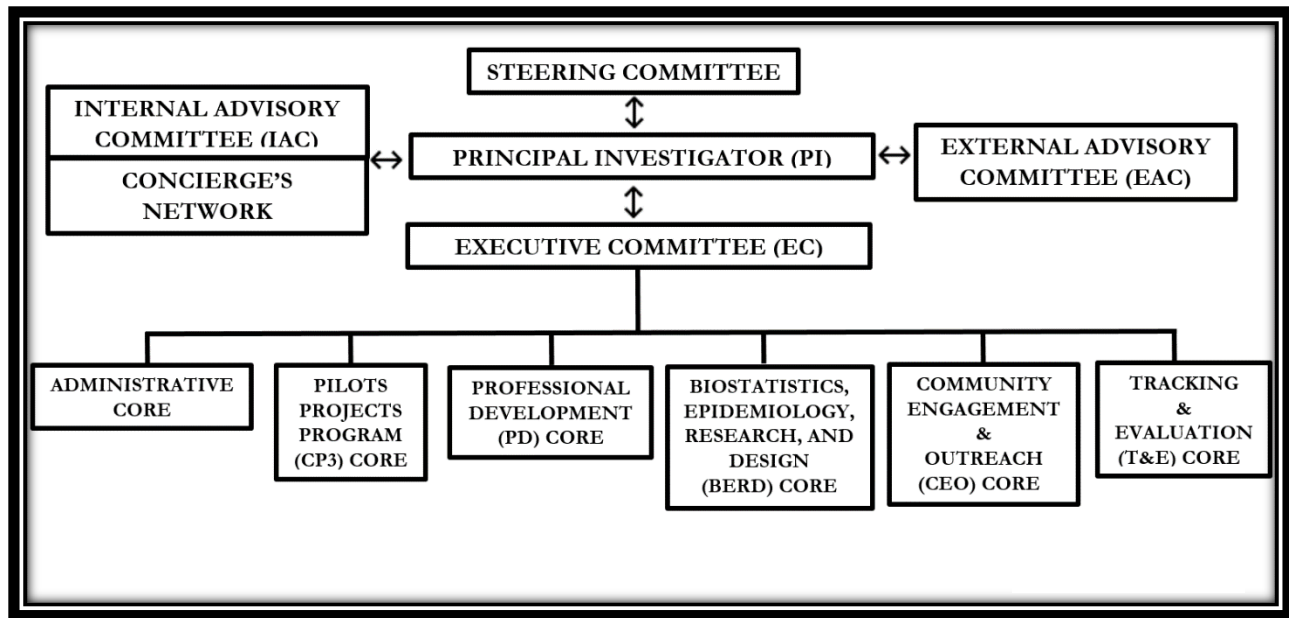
STEERING COMMITTEE

INTERNAL ADVISORY COMMITTEE (IAC)

CONCIERGE'S NETWORK

PRINCIPAL INVESTIGATOR (PI)

EXTERNAL ADVISORY COMMITTEE (EAC)

EXECUTIVE COMMITTEE (EC)

ADMINISTRATIVE CORE

PILOTS PROJECTS PROGRAM (CP3) CORE

PROFESSIONAL DEVELOPMENT (PD) CORE

BIOSTATISTICS, EPIDEMIOLOGY, RESEARCH, AND DESIGN (BERD) CORE

COMMUNITY ENGAGEMENT & OUTREACH (CEO) CORE

TRACKING & EVALUATION (T&E) CORE